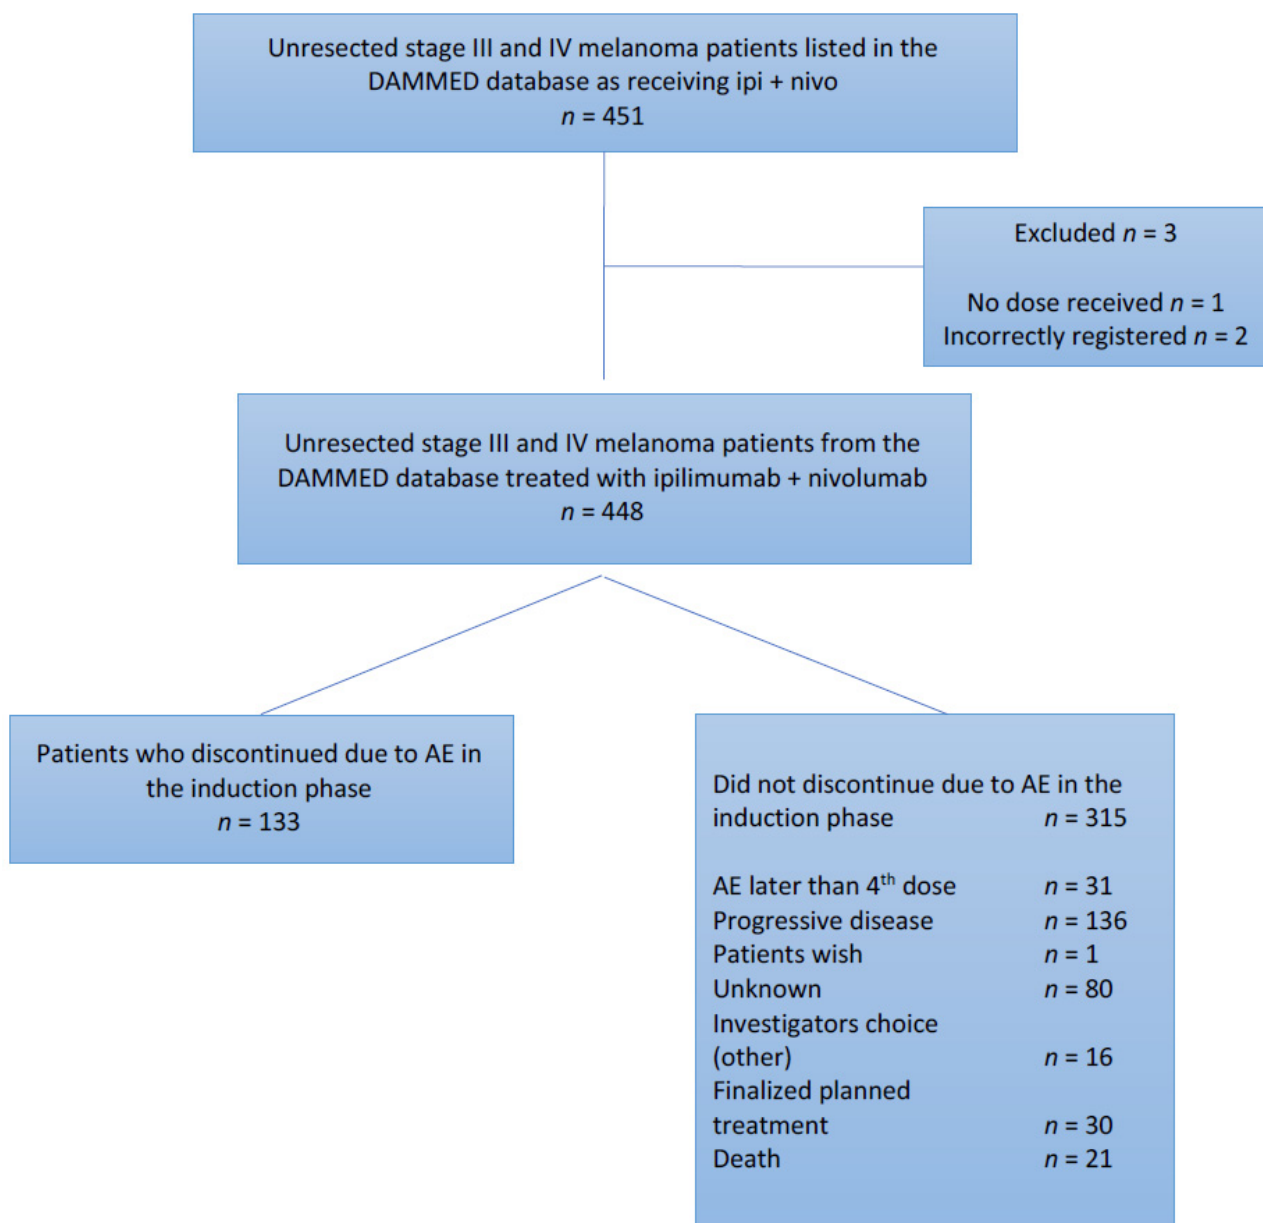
Unresected stage III and IV melanoma patients listed in the DAMMED database as receiving ipi + nivo
$n$ = 451

Excluded $n$ = 3

No dose received $n$ = 1
Incorrectly registered $n$ = 2

Unresected stage III and IV melanoma patients from the DAMMED database treated with ipilimumab + nivolumab
$n$ = 448

Patients who discontinued due to AE in the induction phase
$n$ = 133

Did not discontinue due to AE in the induction phase $n$ = 315

AE later than 4$^{th}$ dose $n$ = 31
Progressive disease $n$ = 136
Patients wish $n$ = 1
Unknown $n$ = 80
Investigators choice (other) $n$ = 16
Finalized planned treatment $n$ = 30
Death $n$ = 21